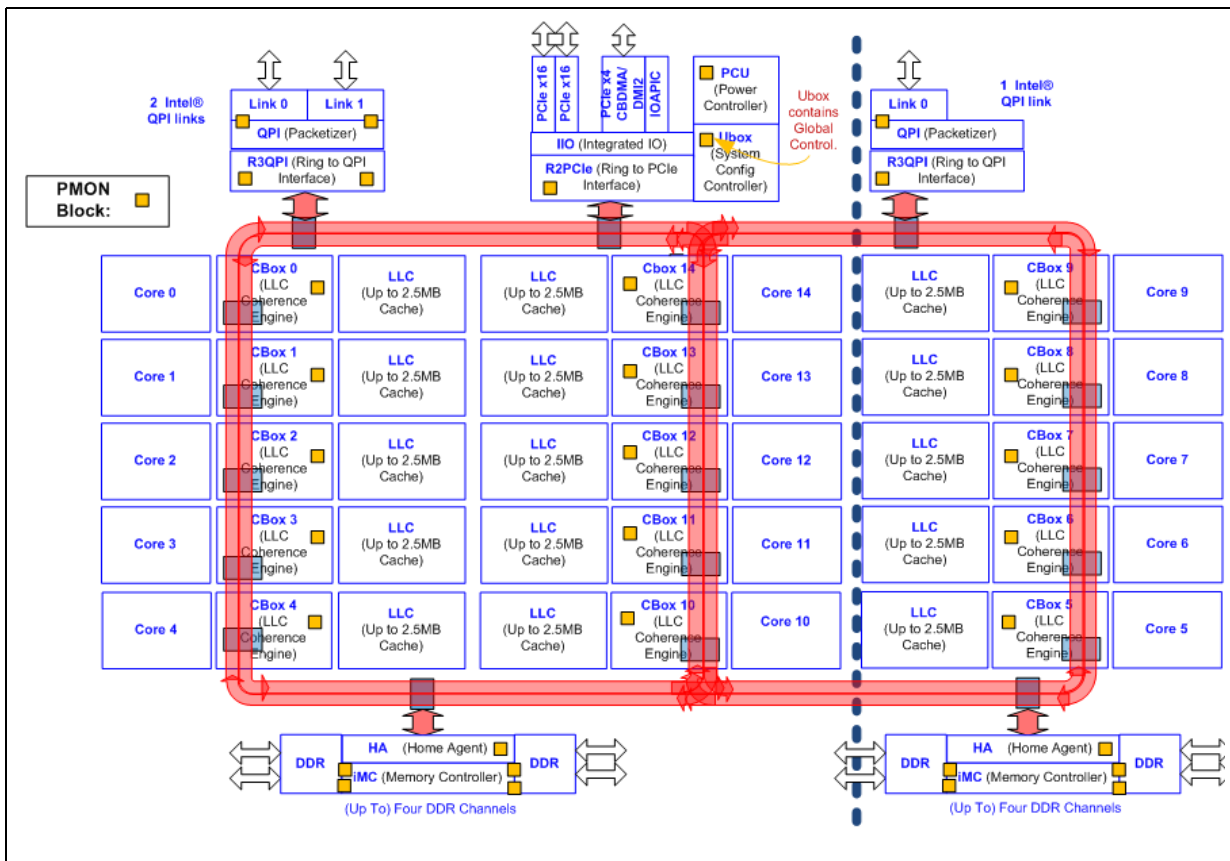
2 Intel® QPI links

Link 0 Link 1
QPI (Packetizer)
R3QPI (Ring to QPI Interface)

PCIe x16 PCIe x16 PCIe x4 CBDMA/ DMI2 IOAPIC
IIO (Integrated IO)
R2PCIe (Ring to PCIe Interface)

PCU (Power Controller)
Ubox (System Config Controller)

Ubox contains Global Control.

1 Intel® QPI link

Link 0
QPI (Packetizer)
R3QPI (Ring to QPI Interface)

PMON Block:

Core 0
CBox 0 (LLC Coherence Engine)
LLC (Up to 2.5MB Cache)
LLC (Up to 2.5MB Cache)
Cbox 14 (LLC Coherence Engine)
Core 14
LLC (Up to 2.5MB Cache)
CBox 9 (LLC Coherence Engine)
Core 9

Core 1
CBox 1 (LLC Coherence Engine)
LLC (Up to 2.5MB Cache)
LLC (Up to 2.5MB Cache)
CBox 13 (LLC Coherence Engine)
Core 13
LLC (Up to 2.5MB Cache)
CBox 8 (LLC Coherence Engine)
Core 8

Core 2
CBox 2 (LLC Coherence Engine)
LLC (Up to 2.5MB Cache)
LLC (Up to 2.5MB Cache)
CBox 12 (LLC Coherence Engine)
Core 12
LLC (Up to 2.5MB Cache)
CBox 7 (LLC Coherence Engine)
Core 7

Core 3
CBox 3 (LLC Coherence Engine)
LLC (Up to 2.5MB Cache)
LLC (Up to 2.5MB Cache)
CBox 11 (LLC Coherence Engine)
Core 11
LLC (Up to 2.5MB Cache)
CBox 6 (LLC Coherence Engine)
Core 6

Core 4
CBox 4 (LLC Coherence Engine)
LLC (Up to 2.5MB Cache)
LLC (Up to 2.5MB Cache)
CBox 10 (LLC Coherence Engine)
Core 10
LLC (Up to 2.5MB Cache)
CBox 5 (LLC Coherence Engine)
Core 5

DDR
HA (Home Agent)
iMC (Memory Controller)
DDR
(Up To) Four DDR Channels

DDR
HA (Home Agent)
iMC (Memory Controller)
DDR
(Up To) Four DDR Channels